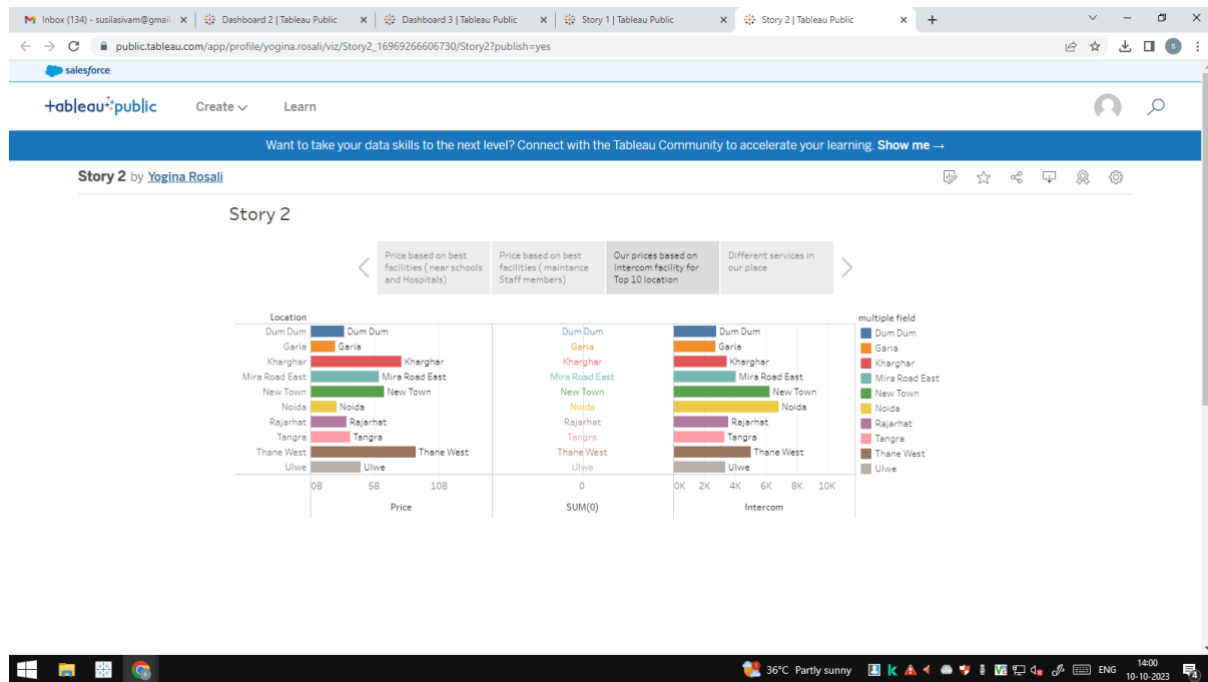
Inbox (134) - susilasivam@gmail ×
Dashboard 2 | Tableau Public ×
Dashboard 3 | Tableau Public ×
Story 1 | Tableau Public ×
Story 2 | Tableau Public ×
+

public.tableau.com/app/profile/yogina.rosali/viz/Story2_16969266606730/Story2?publish=yes

salesforce

+ableau+public Create Learn

Want to take your data skills to the next level? Connect with the Tableau Community to accelerate your learning. Show me →

Story 2 by Yogina Rosali

Story 2

Price based on best facilities ( near schools and Hospitals)
Price based on best facilities ( maintance Staff members)
Our prices based on Intercom facility for Top 10 location
Different services in our place

Location

| Location | Price | SUM(0) | Intercom |
|---|---|---|---|
| Dum Dum | Dum Dum | Dum Dum | Dum Dum |
| Garia | Garia | Garia | Garia |
| Kharghar | Kharghar | Kharghar | Kharghar |
| Mira Road East | Mira Road East | Mira Road East | Mira Road East |
| New Town | New Town | New Town | New Town |
| Noida | Noida | Noida | Noida |
| Rajarhat | Rajarhat | Rajarhat | Rajarhat |
| Tangra | Tangra | Tangra | Tangra |
| Thane West | Thane West | Thane West | Thane West |
| Ulwe | Ulwe | Ulwe | Ulwe |

0B 5B 10B
Price
0
SUM(0)
0K 2K 4K 6K 8K 10K
Intercom

multiple field
Dum Dum
Garia
Kharghar
Mira Road East
New Town
Noida
Rajarhat
Tangra
Thane West
Ulwe

36°C Partly sunny ENG 14:00 10-10-2023